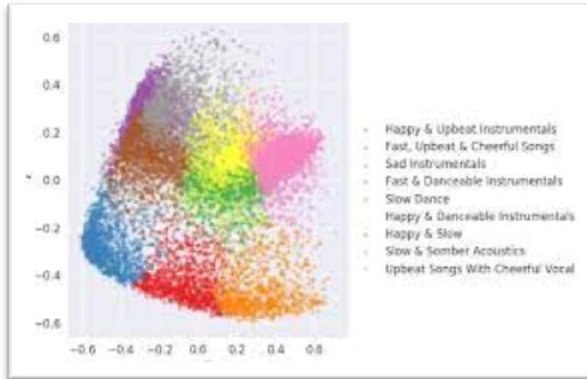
0.6
0.4
0.2
0.0
−0.2
−0.4
−0.6
y

−0.6 −0.4 −0.2 0.0 0.2 0.4 0.6

Happy & Upbeat Instrumentals
Fast, Upbeat & Cheerful Songs
Sad Instrumentals
Fast & Danceable Instrumentals
Slow Dance
Happy & Danceable Instrumentals
Happy & Slow
Slow & Somber Acoustics
Upbeat Songs With Cheerful Vocal